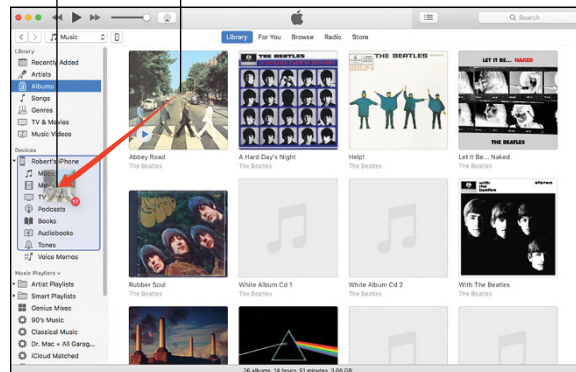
Search

Music

Library For You Browse Radio Store

Library
Recently Added
Artists
Albums
Songs
Genres
TV & Movies
Music Videos

Devices
Robert's iPhone
Music
Mo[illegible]
TV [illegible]
Podcasts
Books
Audiobooks
Tones
Voice Memos

Music Playlists
Artist Playlists
Smart Playlists
Genius Mixes
90's Music
Classical Music
Dr. Mac + All Garag...
iCloud Matched

17

THE BEATLES

LET IT BE... NAKED

Abbey Road
The Beatles

A Hard Day's Night
The Beatles

Help!
The Beatles

Let It Be... Naked
The Beatles

stereo

Rubber Soul
The Beatles

White Album Cd 1
The Beatles

White Album Cd 2
The Beatles

With The Beatles
The Beatles

26 albums, 14 hours, 51 minutes, 3.66 GB